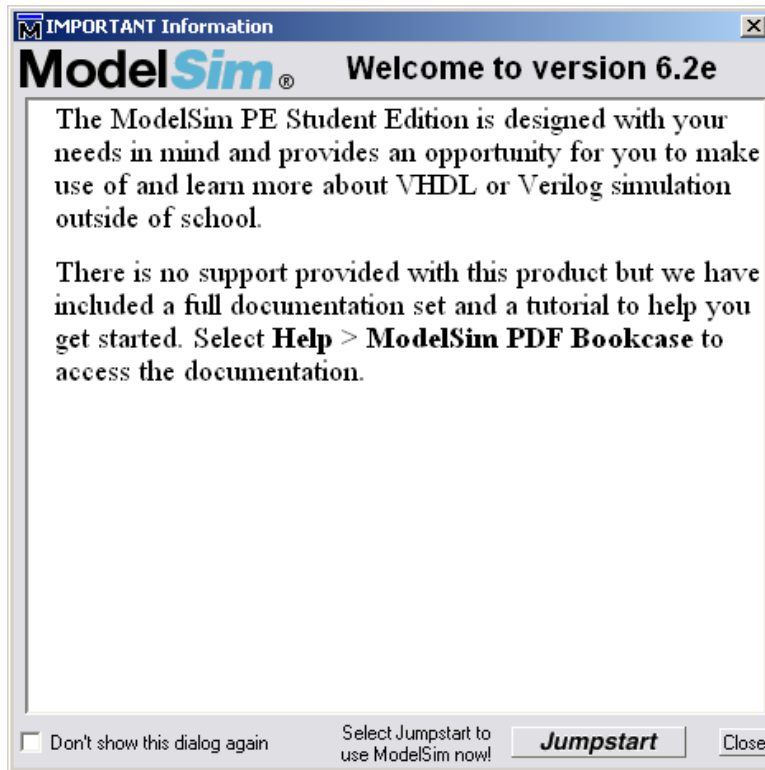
IMPORTANT Information

ModelSim®

Welcome to version 6.2e

The ModelSim PE Student Edition is designed with your needs in mind and provides an opportunity for you to make use of and learn more about VHDL or Verilog simulation outside of school.

There is no support provided with this product but we have included a full documentation set and a tutorial to help you get started. Select **Help > ModelSim PDF Bookcase** to access the documentation.

Don't show this dialog again

Select Jumpstart to use ModelSim now!

Jumpstart

Close